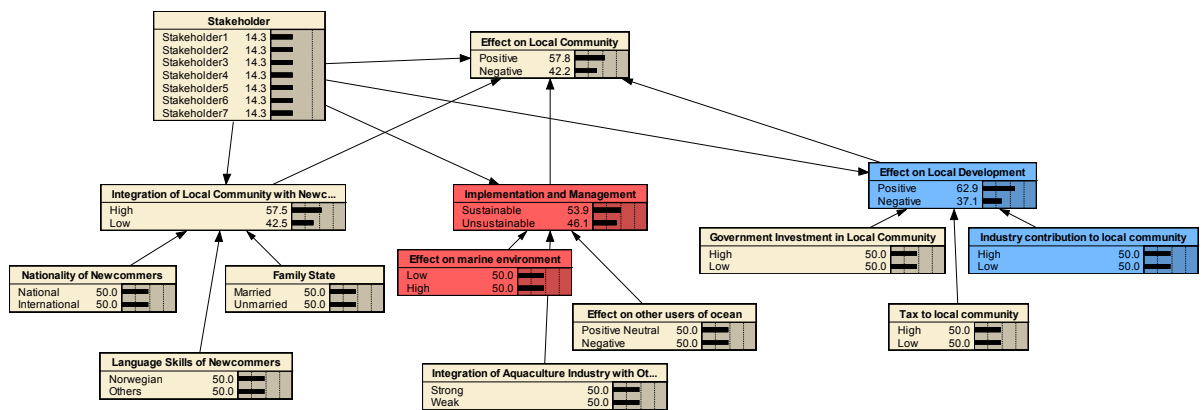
Stakeholder
Stakeholder1 14.3
Stakeholder2 14.3
Stakeholder3 14.3
Stakeholder4 14.3
Stakeholder5 14.3
Stakeholder6 14.3
Stakeholder7 14.3

Effect on Local Community
Positive 57.8
Negative 42.2

Integration of Local Community with Newc...
High 57.5
Low 42.5

Implementation and Management
Sustainable 53.9
Unsustainable 46.1

Effect on Local Development
Positive 62.9
Negative 37.1

Government Investment in Local Community
High 50.0
Low 50.0

Industry contribution to local community
High 50.0
Low 50.0

Effect on marine environment
Low 50.0
High 50.0

Nationality of Newcommers
National 50.0
International 50.0

Family State
Married 50.0
Unmarried 50.0

Effect on other users of ocean
Positive Neutral 50.0
Negative 50.0

Tax to local community
High 50.0
Low 50.0

Language Skills of Newcommers
Norwegian 50.0
Others 50.0

Integration of Aquaculture Industry with Ot...
Strong 50.0
Weak 50.0